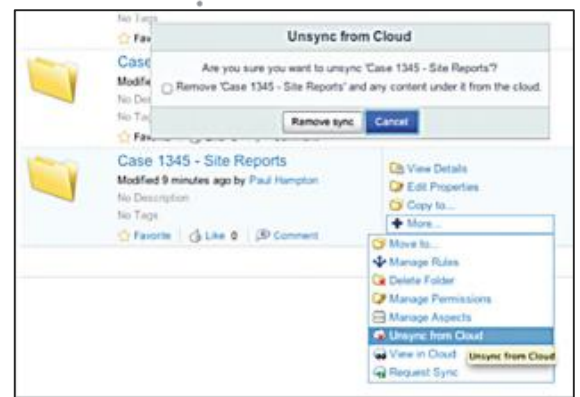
No Tags
Favo
Case
Modifie
No Des
No Tag
Favo

Unsync from Cloud

Are you sure you want to unsync 'Case 1345 - Site Reports'?

Remove 'Case 1345 - Site Reports' and any content under it from the cloud.

Remove sync
Cancel

Case 1345 - Site Reports
Modified 9 minutes ago by Paul Hampton
No Description
No Tags
Favorite Like 0 Comment

View Details
Edit Properties
Copy to...
More...
Move to...
Manage Rules
Delete Folder
Manage Permissions
Manage Aspects
Unsync from Cloud
View in Cloud
Request Sync
Unsync from Cloud